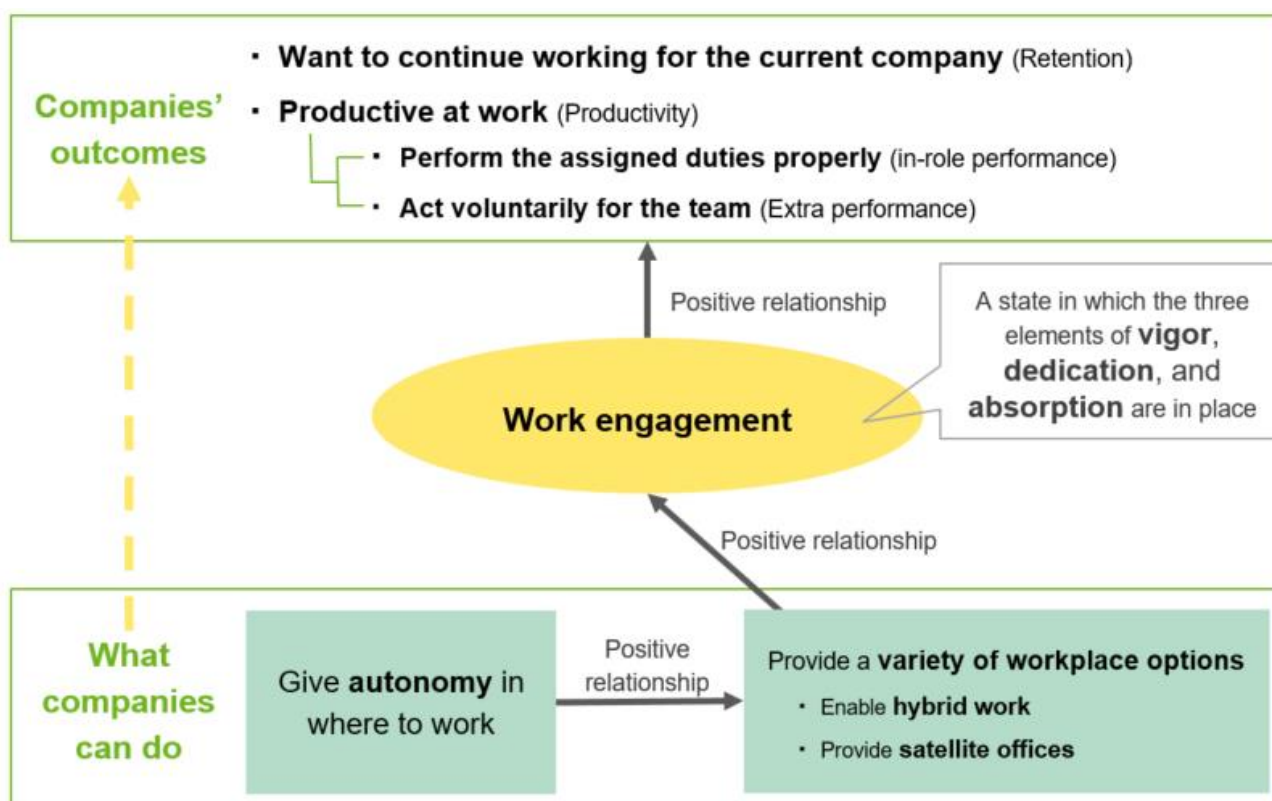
Companies' outcomes

・ Want to continue working for the current company (Retention)

・ Productive at work (Productivity)

・ Perform the assigned duties properly (in-role performance)

・ Act voluntarily for the team (Extra performance)

Positive relationship

A state in which the three elements of vigor, dedication, and absorption are in place

Work engagement

Positive relationship

What companies can do

Give autonomy in where to work

Positive relationship

Provide a variety of workplace options

・ Enable hybrid work

・ Provide satellite offices